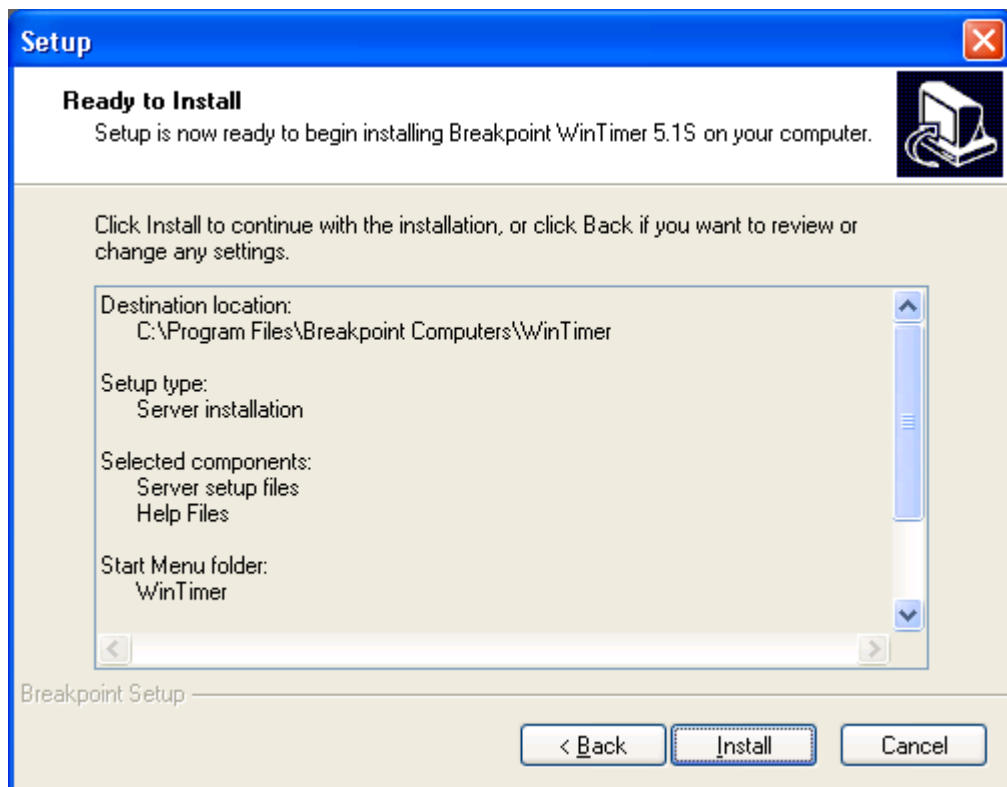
Setup

Ready to Install
Setup is now ready to begin installing Breakpoint WinTimer 5.1S on your computer.

Click Install to continue with the installation, or click Back if you want to review or change any settings.

Destination location:
C:\Program Files\Breakpoint Computers\WinTimer

Setup type:
Server installation

Selected components:
Server setup files
Help Files

Start Menu folder:
WinTimer

Breakpoint Setup

< Back
Install
Cancel